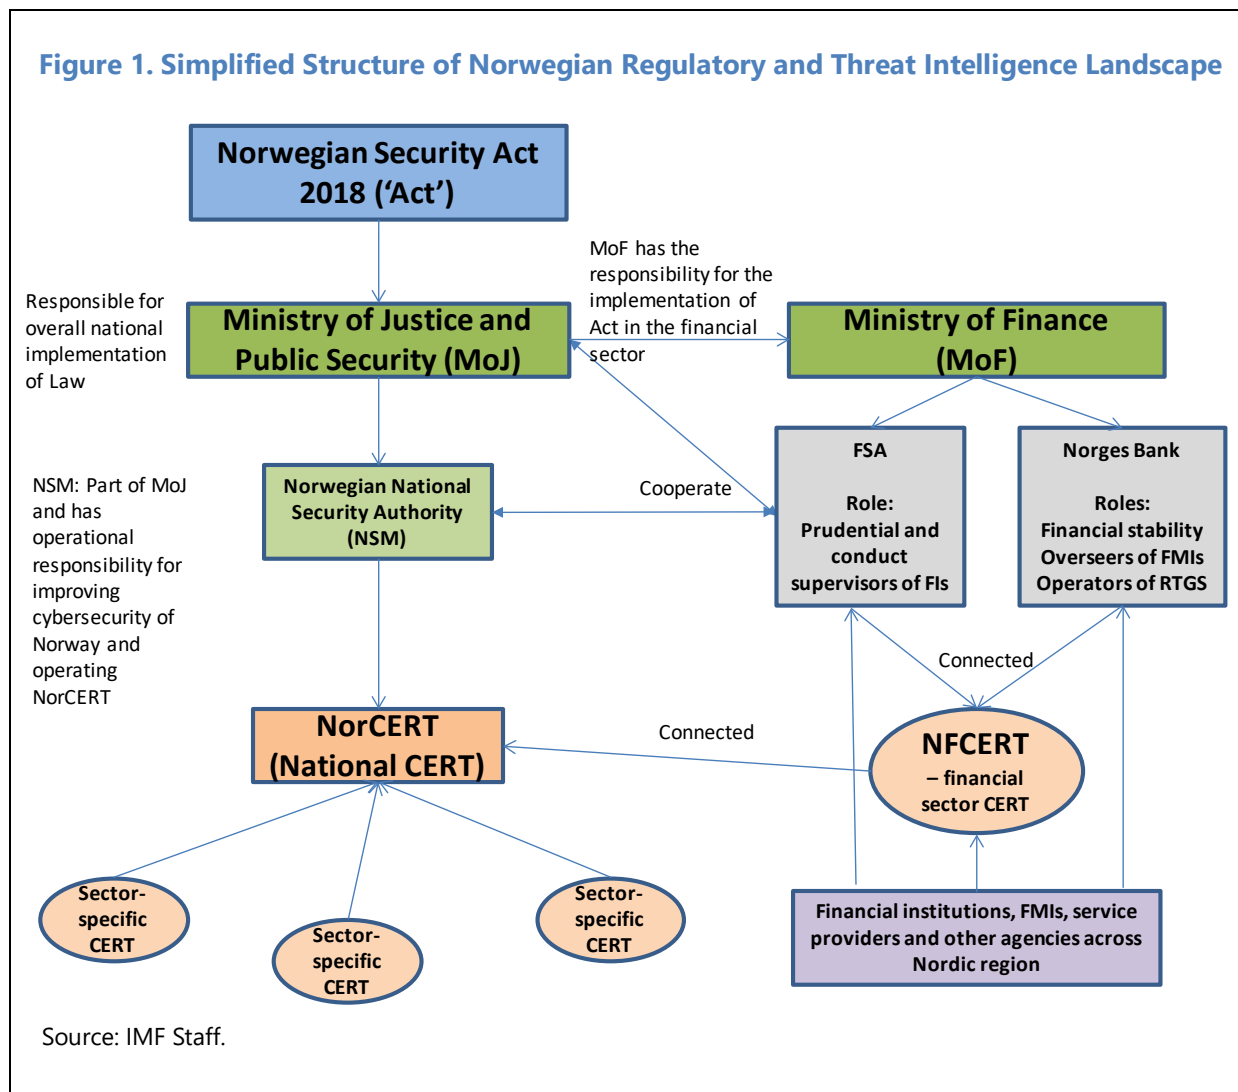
Figure 1. Simplified Structure of Norwegian Regulatory and Threat Intelligence Landscape

Norwegian Security Act 2018 ('Act')

Responsible for overall national implementation of Law

Ministry of Justice and Public Security (MoJ)

MoF has the responsibility for the implementation of Act in the financial sector

Ministry of Finance (MoF)

NSM: Part of MoJ and has operational responsibility for improving cybersecurity of Norway and operating NorCERT

Norwegian National Security Authority (NSM)

Cooperate

FSA

Role:
Prudential and conduct supervisors of FIs

Norges Bank

Roles:
Financial stability
Overseers of FMIs
Operators of RTGS

Connected

NorCERT (National CERT)

Connected

NFCERT – financial sector CERT

Sector-specific CERT

Sector-specific CERT

Sector-specific CERT

Financial institutions, FMIs, service providers and other agencies across Nordic region

Source: IMF Staff.